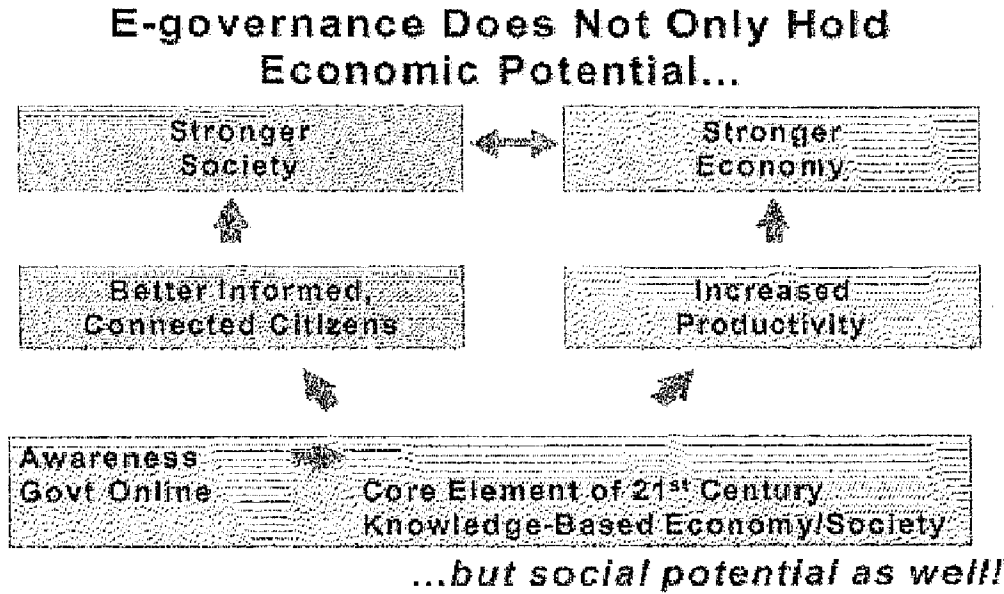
E-governance Does Not Only Hold Economic Potential...

Stronger Society

Stronger Economy

Better Informed, Connected Citizens

Increased Productivity

Awareness
Govt Online

Core Element of 21$^{st}$ Century Knowledge-Based Economy/Society

...but social potential as well!